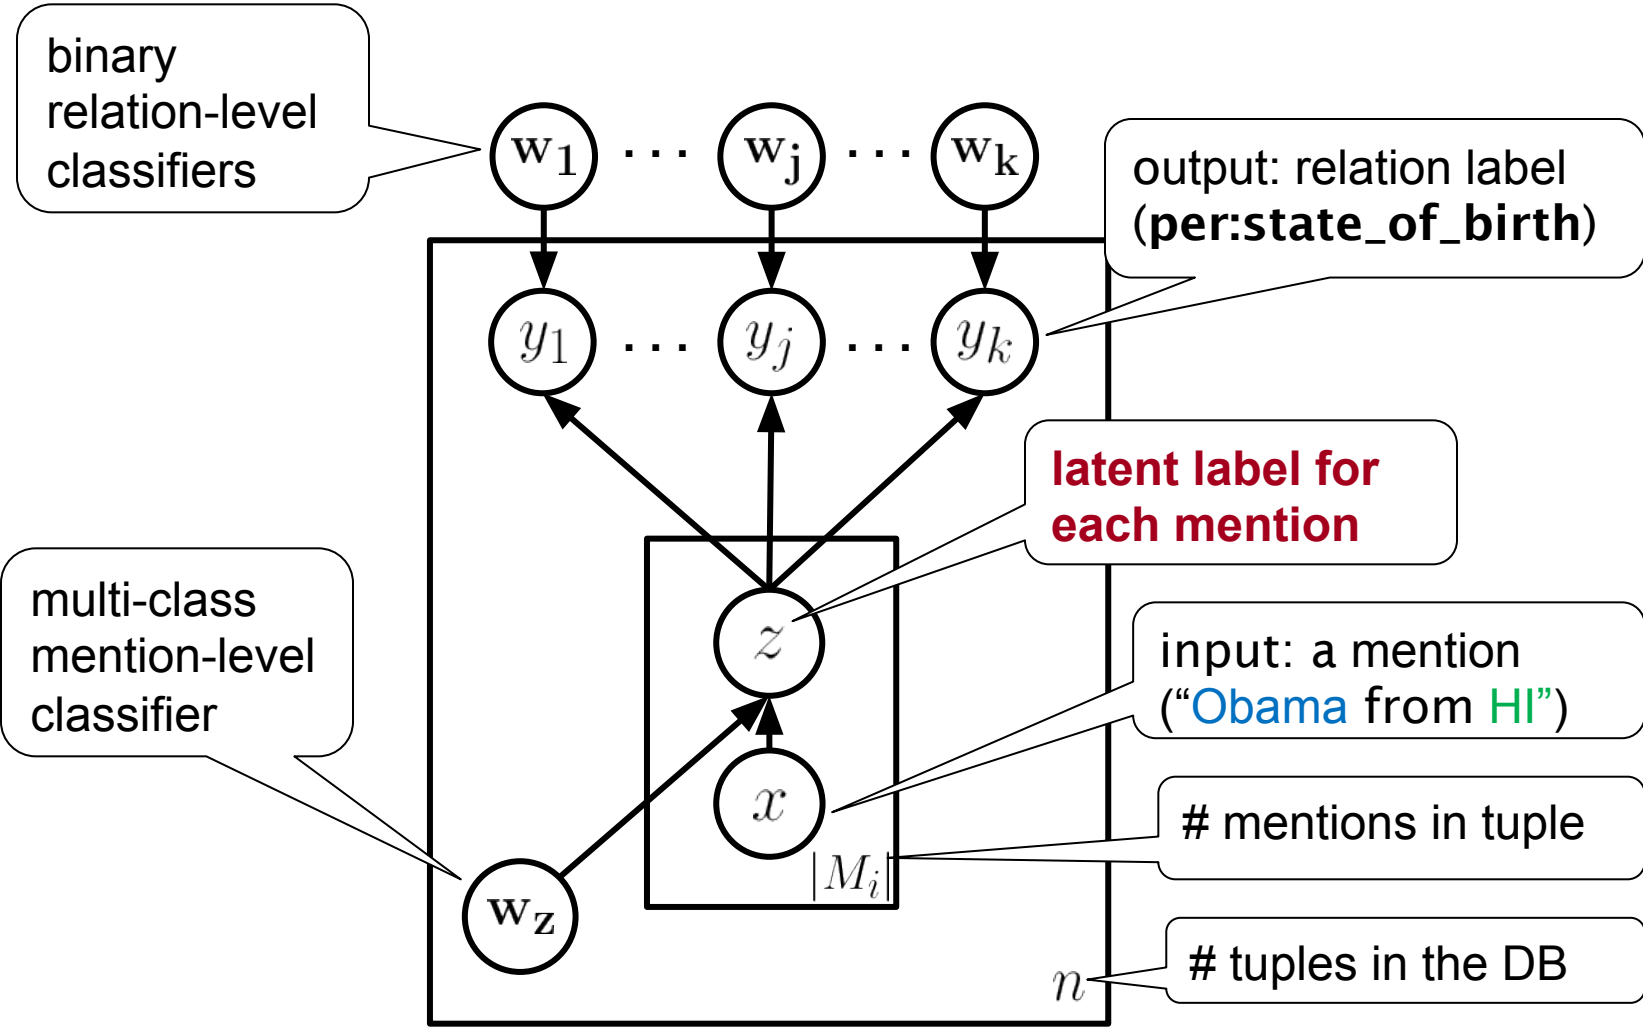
binary relation-level classifiers

$\mathbf{w_1}$ . . . $\mathbf{w_j}$ . . . $\mathbf{w_k}$

output: relation label (**per:state_of_birth**)

$y_1$ . . . $y_j$ . . . $y_k$

latent label for each mention

multi-class mention-level classifier

$z$

input: a mention ("Obama from HI")

$x$

# mentions in tuple

$|M_i|$

$\mathbf{w_z}$

# tuples in the DB

$n$